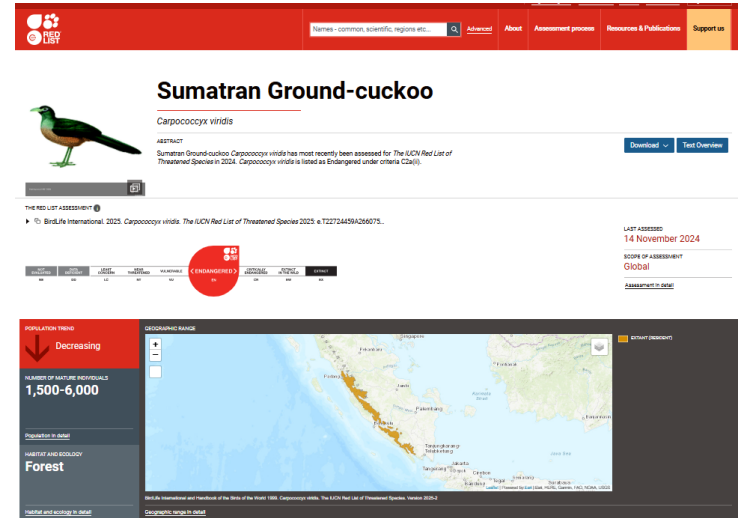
RED LIST

Names - common, scientific, regions etc...

Advanced

About

Assessment process

Resources & Publications

Support us

Sumatran Ground-cuckoo

Carpococcyx viridis

ABSTRACT

Sumatran Ground-cuckoo Carpococcyx viridis has most recently been assessed for The IUCN Red List of Threatened Species in 2024. Carpococcyx viridis is listed as Endangered under criteria C2a(ii).

Download

Text Overview

THE RED LIST ASSESSMENT

BirdLife International. 2025. Carpococcyx viridis. The IUCN Red List of Threatened Species 2025: e.T22724459A266075...

LAST ASSESSED
14 November 2024

SCOPE OF ASSESSMENT
Global

Assessment in detail

| NOT EVALUATED | DATA DEFICIENT | LEAST CONCERN | NEAR THREATENED | VULNERABLE | ENDANGERED | CRITICALLY ENDANGERED | EXTINCT IN THE WILD | EXTINCT |
|---|---|---|---|---|---|---|---|---|
| NE | DD | LC | NT | VU | EN | CR | EW | EX |

POPULATION TREND
Decreasing

NUMBER OF MATURE INDIVIDUALS
1,500-6,000

Population in detail

HABITAT AND ECOLOGY
Forest

Habitat and ecology in detail

GEOGRAPHIC RANGE

EXTANT (RESIDENT)

Padang

Palembang

Bengkulu

Tanjungkarang-Telukbetung

Jakarta

BirdLife International and Handbook of the Birds of the World 1989. Carpococcyx viridis. The IUCN Red List of Threatened Species. Version 2025-2

Leaflet | Powered by Esri | Esri, HERE, Garmin, FAO, NOAA, USGS

Geographic range in detail